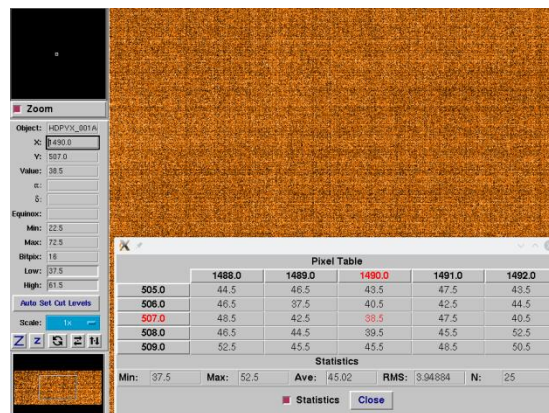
Zoom

Object: HDPVX_001A
X: 1490.0
Y: 507.0
Value: 38.5
α:
δ:
Equinox:
Min: 22.5
Max: 72.5
Bitpix: 16
Low: 37.5
High: 61.5

Auto Set Cut Levels

Scale: 1x

Pixel Table

| | 1488.0 | 1489.0 | 1490.0 | 1491.0 | 1492.0 |
|---|---|---|---|---|---|
| 505.0 | 44.5 | 46.5 | 43.5 | 47.5 | 43.5 |
| 506.0 | 46.5 | 37.5 | 40.5 | 42.5 | 44.5 |
| 507.0 | 48.5 | 42.5 | 38.5 | 47.5 | 40.5 |
| 508.0 | 46.5 | 44.5 | 39.5 | 45.5 | 52.5 |
| 509.0 | 52.5 | 45.5 | 45.5 | 48.5 | 50.5 |

Statistics

Min: 37.5 Max: 52.5 Ave: 45.02 RMS: 3.94884 N: 25

Statistics Close